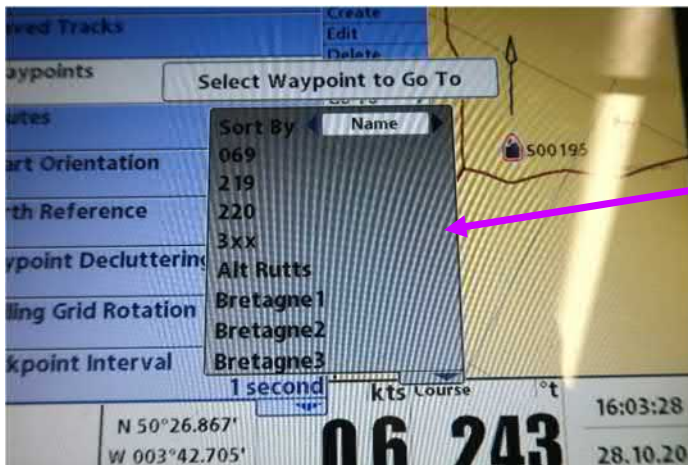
ved Tracks
aypoints
utes
art Orientation
rth Reference
ypoint Decluttering
ling Grid Rotation
kpoint Interval
1 second

Create
Edit
Delete

Select Waypoint to Go To

Sort By Name
069
219
220
3xx
Alt Rutts
Bretagne1
Bretagne2
Bretagne3

500195

kts Course °t

N 50°26.867'
W 003°42.705'

06 243

16:03:28
28.10.20